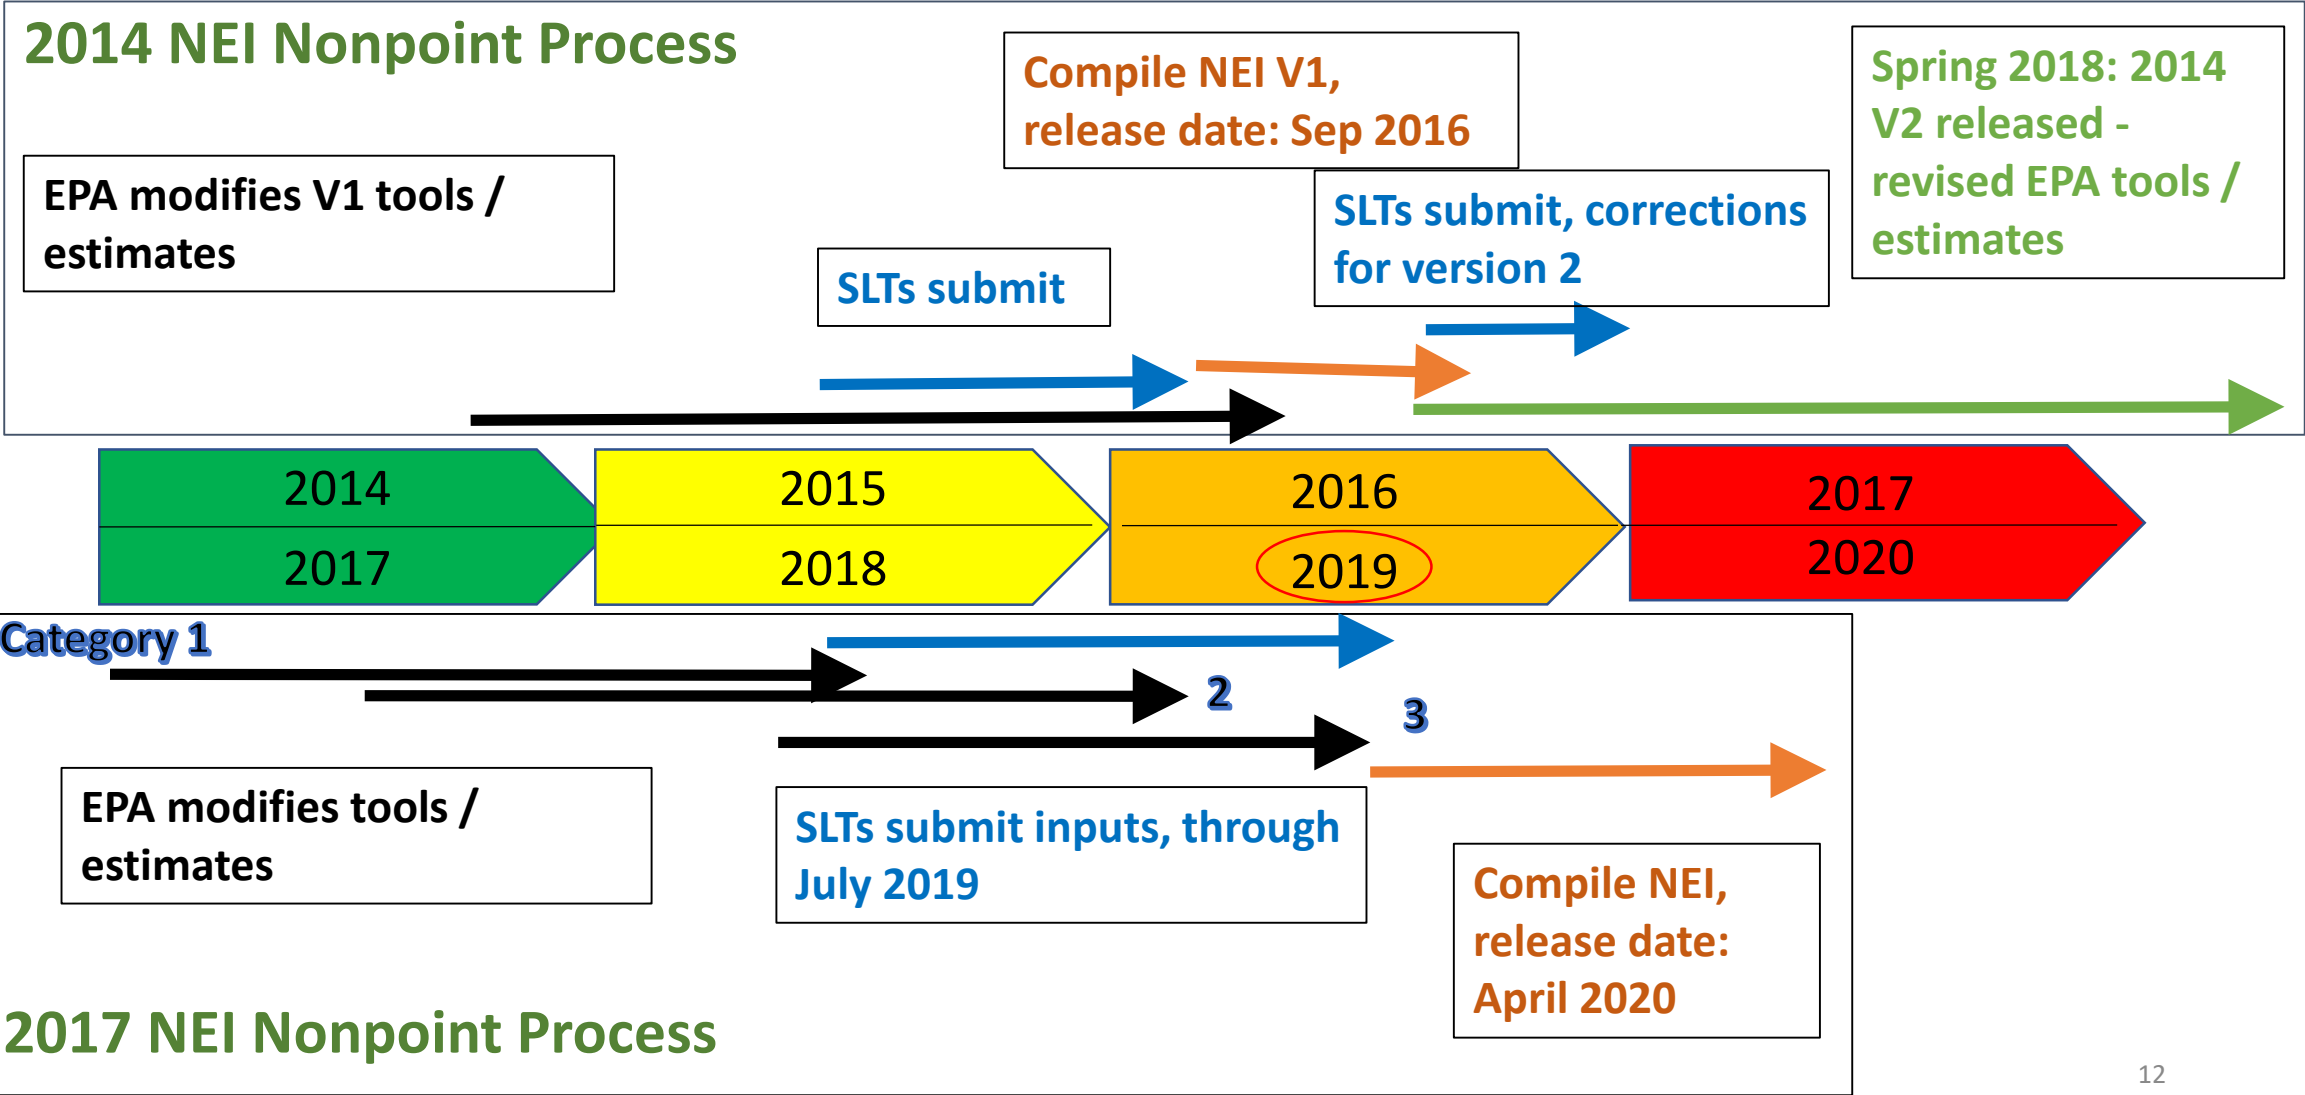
2014 NEI Nonpoint Process

Compile NEI V1, release date: Sep 2016

Spring 2018: 2014 V2 released - revised EPA tools / estimates

EPA modifies V1 tools / estimates

SLTs submit

SLTs submit, corrections for version 2

| 2014 | 2015 | 2016 | 2017 |
|---|---|---|---|
| 2017 | 2018 | 2019 | 2020 |

Category 1

2

3

EPA modifies tools / estimates

SLTs submit inputs, through July 2019

Compile NEI, release date: April 2020

2017 NEI Nonpoint Process

12